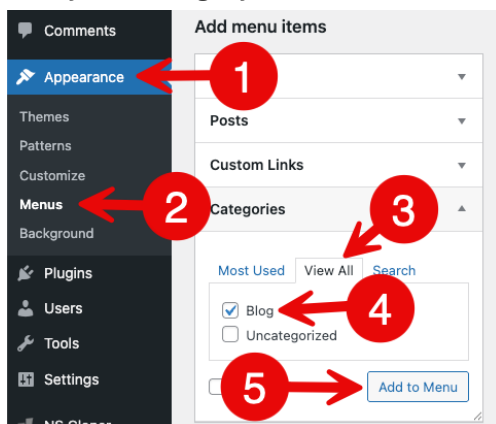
Comments
Appearance
Themes
Patterns
Customize
Menus
Background
Plugins
Users
Tools
Settings
NS Cloner

Add menu items
Posts
Custom Links
Categories
Most Used
View All
Search
Blog
Uncategorized
Add to Menu

1
2
3
4
5